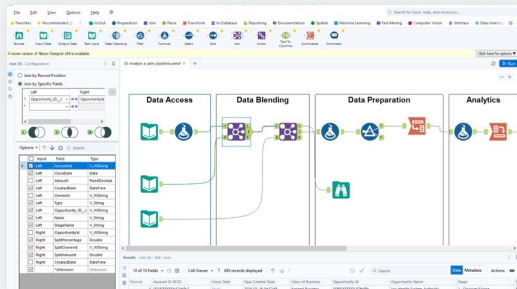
File Edit View Options Help

Search for tools, help, and resources...

Favorites Recommended In/Out Preparation Join Parse Transform In-Database Reporting Documentation Spatial Machine Learning Text Mining Computer Vision Interface Data Inv

Browse Input Data Output Data Text Input Data Cleansing Filter Formula Select Sort Join Union Text To Columns Summarize Comment

A newer version of Alteryx Designer x64 is available

Click here for options

Join (5) - Configuration

Join by Record Position
Join by Specific Fields

Left Right
OpportunityID_... OpportunityId

Options

| | Input | Field | Type |
|---|---|---|---|
| ☑ | Left | AccountId | V_WString |
| ☑ | Left | CloseDate | Date |
| ☑ | Left | Amount | FixedDecimal |
| ☑ | Left | CreatedDate | DateTime |
| ☑ | Left | OwnerId | V_WString |
| ☑ | Left | Type | V_String |
| ☑ | Left | Opportunity_ID_... | V_String |
| ☑ | Left | Name | V_String |
| ☑ | Left | StageName | V_WString |
| ☑ | Right | OpportunityId | V_WString |
| ☑ | Right | SplitPercentage | Double |
| ☑ | Right | SplitOwnerId | V_WString |
| ☑ | Right | SplitAmount | Double |
| ☑ | Right | CreatedDate | DateTime |
| ☑ | | *Unknown | Unknown |

03 Analyze a sales pipeline.yxmd*

Data Access
Data Blending
Data Preparation
Analytics

Results - Join (5) - Join

10 of 10 Fields Cell Viewer 4 469 records displayed

Data Metadata Actions

| Record | Account ID (fr15) | Close Date | Type Created Date | Class of Business | Opportunity ID | Opportunity Name | Stage |
|---|---|---|---|---|---|---|---|